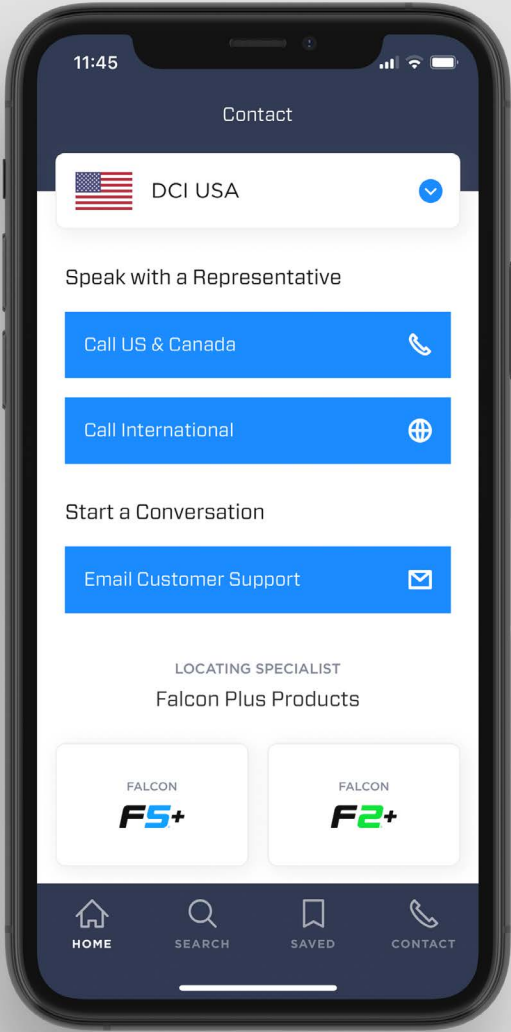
11:45

Contact

DCI USA

Speak with a Representative

Call US & Canada

Call International

Start a Conversation

Email Customer Support

LOCATING SPECIALIST

Falcon Plus Products

FALCON
F5+

FALCON
F2+

HOME SEARCH SAVED CONTACT